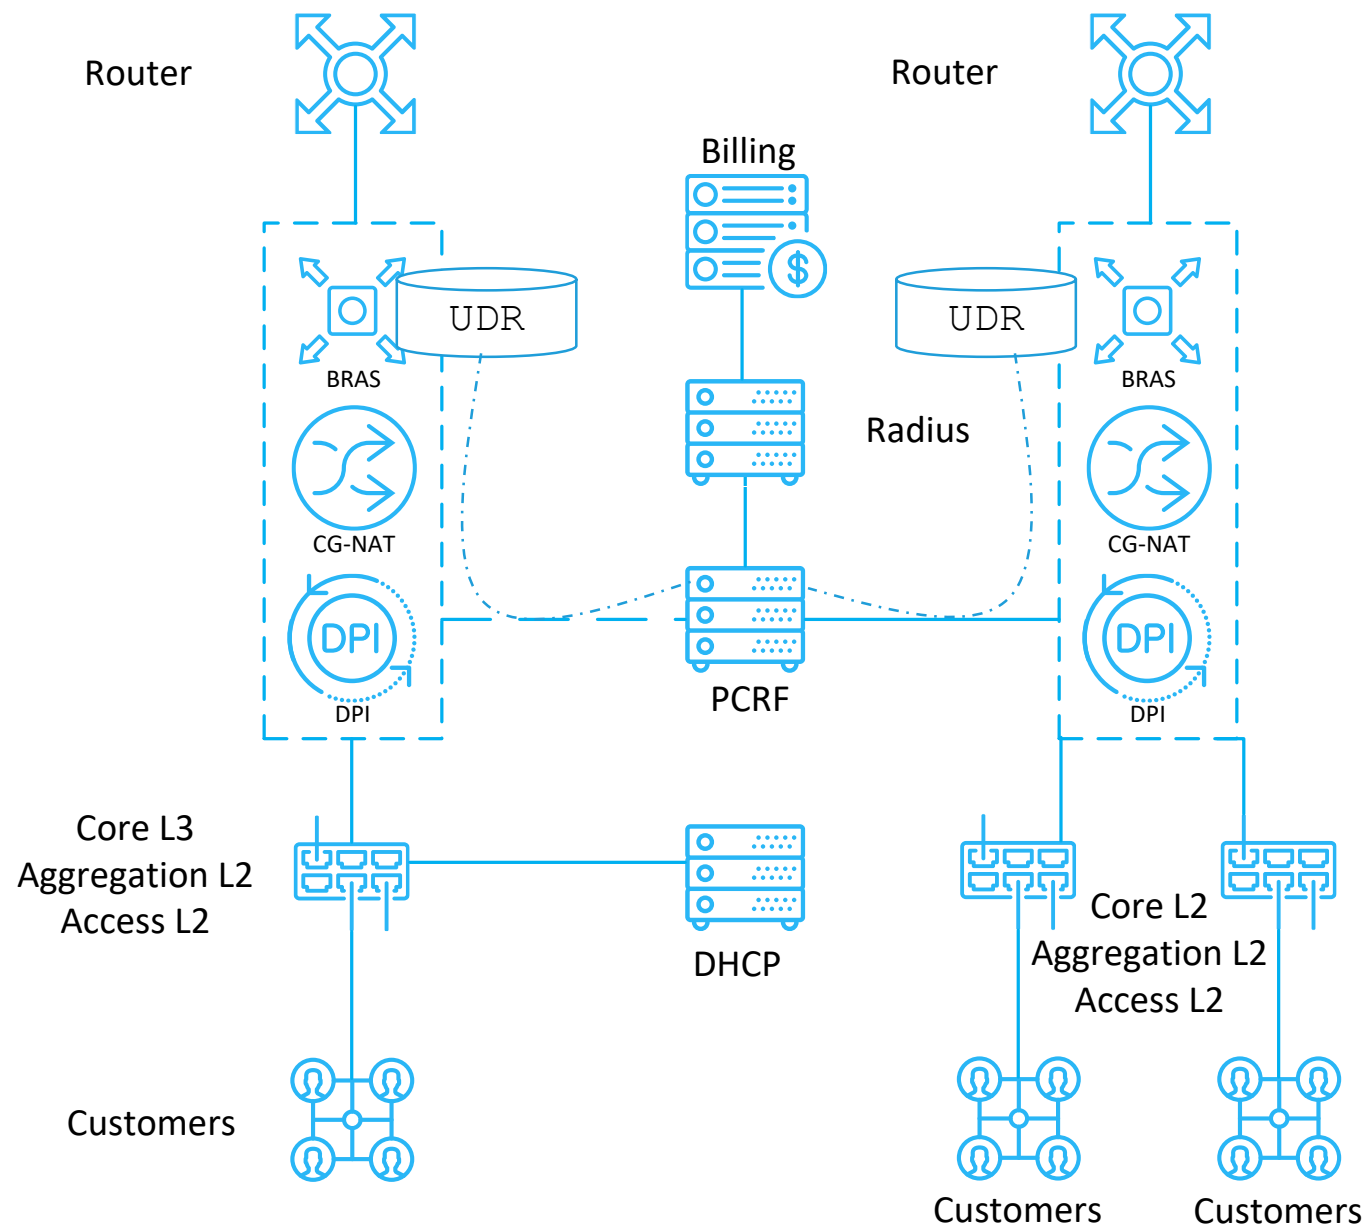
Router

Router

Billing

UDR

UDR

BRAS

BRAS

Radius

CG-NAT

CG-NAT

DPI

DPI

DPI

DPI

PCRF

Core L3
Aggregation L2
Access L2

DHCP

Core L2
Aggregation L2
Access L2

Customers

Customers

Customers